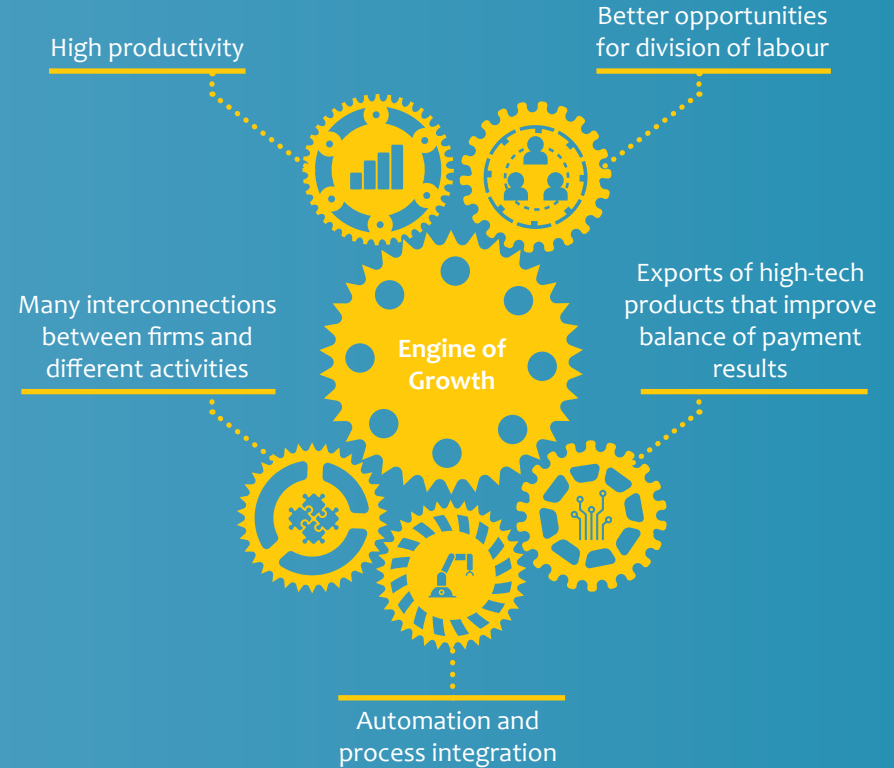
High productivity

Better opportunities for division of labour

Many interconnections between firms and different activities

Engine of Growth

Exports of high-tech products that improve balance of payment results

Automation and process integration